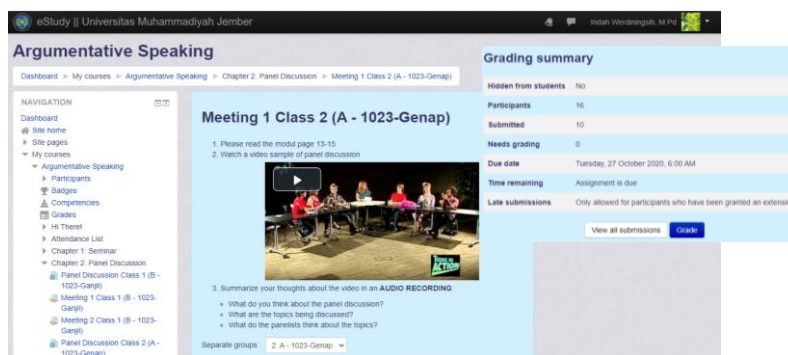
eStudy || Universitas Muhammadiyah Jember

Indah Werdiningsih, M.Pd

Argumentative Speaking

Dashboard ► My courses ► Argumentative Speaking ► Chapter 2: Panel Discussion ► Meeting 1 Class 2 (A - 1023-Genap)

NAVIGATION

Dashboard
Site home
Site pages
My courses
Argumentative Speaking
Participants
Badges
Competencies
Grades
Hi There!
Attendance List
Chapter 1: Seminar
Chapter 2: Panel Discussion
Panel Discussion Class 1 (B - 1023-Ganjil)
Meeting 1 Class 1 (B - 1023-Ganjil)
Meeting 2 Class 1 (B - 1023-Ganjil)
Panel Discussion Class 2 (A - 1023-Genap)

Meeting 1 Class 2 (A - 1023-Genap)

1. Please read the modul page 13-15
2. Watch a video sample of panel discussion

3. Summarize your thoughts about the video in an AUDIO RECORDING:
• What do you think about the panel discussion?
• What are the topics being discussed?
• What do the panelists think about the topics?

Separate groups 2. A - 1023-Genap

Grading summary

| | |
|---|---|
| Hidden from students | No |
| Participants | 16 |
| Submitted | 10 |
| Needs grading | 0 |
| Due date | Tuesday, 27 October 2020, 6:00 AM |
| Time remaining | Assignment is due |
| Late submissions | Only allowed for participants who have been granted an extensi |

View all submissions Grade